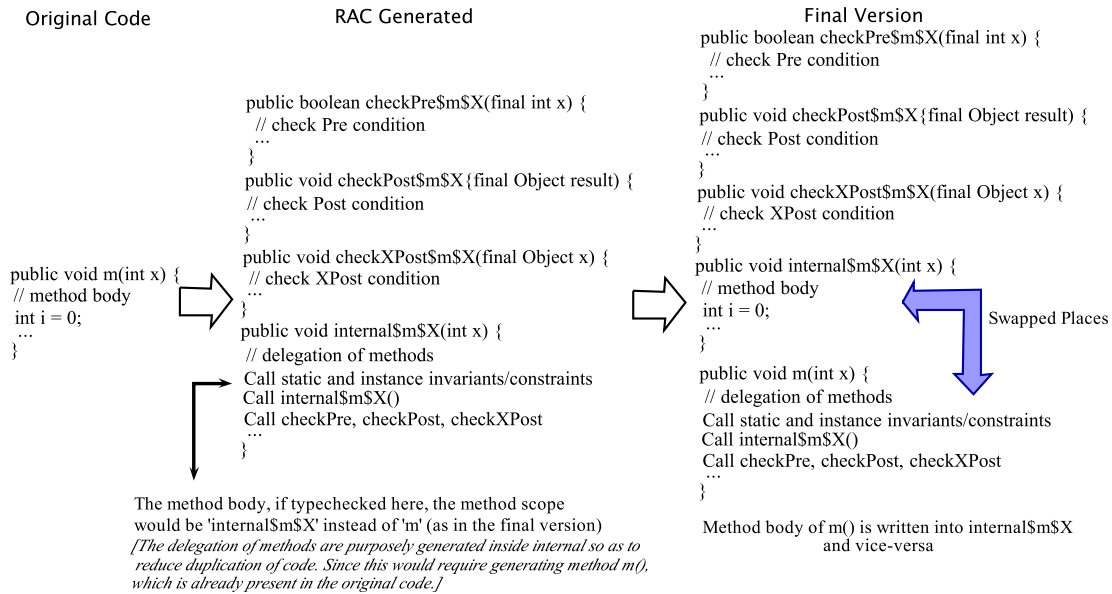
Original Code

public void m(int x) {
// method body
int i = 0;
…
}

RAC Generated

public boolean checkPre\$m\$X(final int x) {
// check Pre condition
…
}
public void checkPost\$m\$X{final Object result) {
// check Post condition
…
}
public void checkXPost\$m\$X(final Object x) {
// check XPost condition
…
}
public void internal\$m\$X(int x) {
// delegation of methods
Call static and instance invariants/constraints
Call internal\$m\$X()
Call checkPre, checkPost, checkXPost
…
}

The method body, if typechecked here, the method scope would be 'internal\$m\$X' instead of 'm' (as in the final version)
[The delegation of methods are purposely generated inside internal so as to reduce duplication of code. Since this would require generating method m(), which is already present in the original code.]

Final Version

public boolean checkPre\$m\$X(final int x) {
// check Pre condition
…
}
public void checkPost\$m\$X{final Object result) {
// check Post condition
…
}
public void checkXPost\$m\$X(final Object x) {
// check XPost condition
…
}
public void internal\$m\$X(int x) {
// method body
int i = 0;
…
}

Swapped Places

public void m(int x) {
// delegation of methods
Call static and instance invariants/constraints
Call internal\$m\$X()
Call checkPre, checkPost, checkXPost
…
}

Method body of m() is written into internal\$m\$X and vice-versa